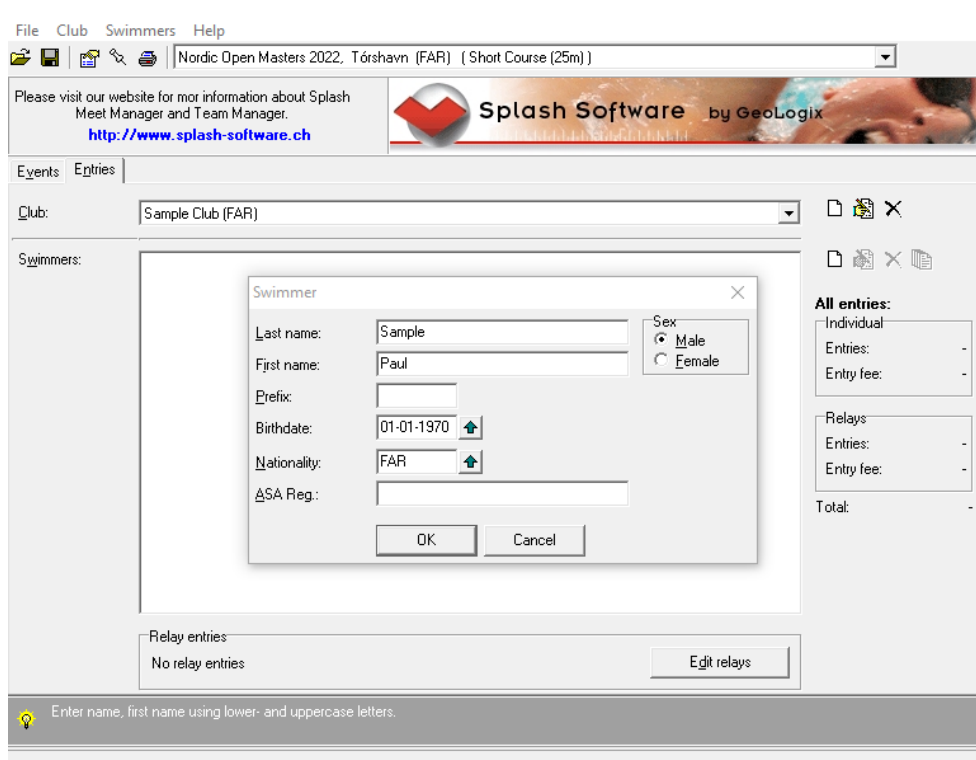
File Club Swimmers Help

Nordic Open Masters 2022, Tórshavn (FAR) ( Short Course (25m) )

Please visit our website for mor information about Splash Meet Manager and Team Manager.
http://www.splash-software.ch

Splash Software by GeoLogix

Events Entries

Club: Sample Club (FAR)

Swimmers:

Swimmer

Last name: Sample
First name: Paul
Prefix:
Birthdate: 01-01-1970
Nationality: FAR
ASA Reg.:

Sex
Male
Female

OK Cancel

All entries:
Individual
Entries: -
Entry fee: -

Relays
Entries: -
Entry fee: -

Total: -

Relay entries
No relay entries
Edit relays

Enter name, first name using lower- and uppercase letters.